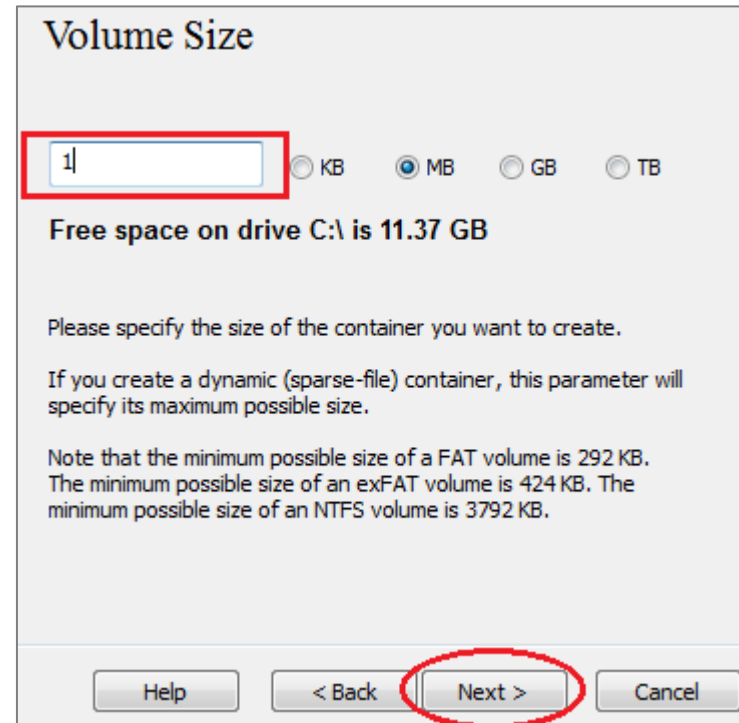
Volume Size

1

KB MB GB TB

Free space on drive C:\ is 11.37 GB

Please specify the size of the container you want to create.

If you create a dynamic (sparse-file) container, this parameter will specify its maximum possible size.

Note that the minimum possible size of a FAT volume is 292 KB. The minimum possible size of an exFAT volume is 424 KB. The minimum possible size of an NTFS volume is 3792 KB.

Help < Back Next > Cancel